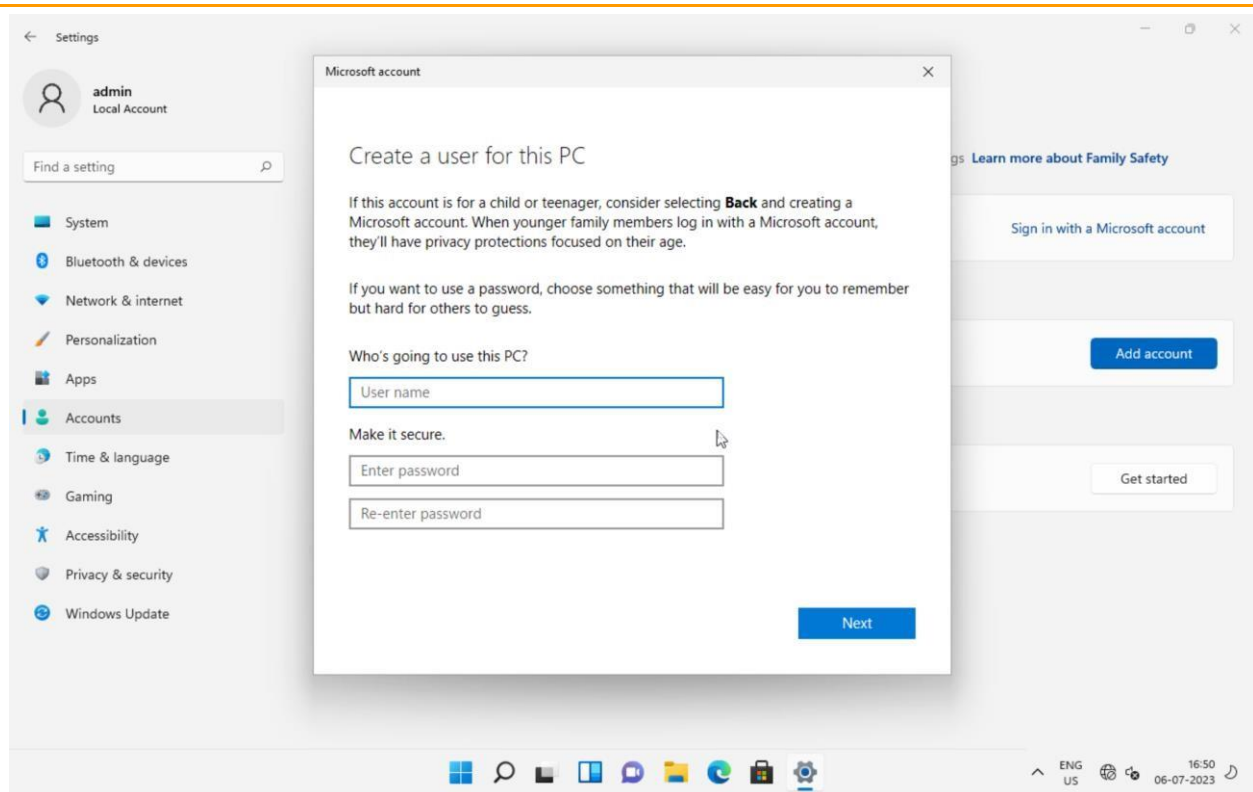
Settings

admin
Local Account

Find a setting

System
Bluetooth & devices
Network & internet
Personalization
Apps
Accounts
Time & language
Gaming
Accessibility
Privacy & security
Windows Update

Microsoft account

Create a user for this PC

If this account is for a child or teenager, consider selecting **Back** and creating a Microsoft account. When younger family members log in with a Microsoft account, they'll have privacy protections focused on their age.

If you want to use a password, choose something that will be easy for you to remember but hard for others to guess.

Who's going to use this PC?

User name

Make it secure.

Enter password

Re-enter password

Next

gs Learn more about Family Safety

Sign in with a Microsoft account

Add account

Get started

ENG
US

16:50
06-07-2023